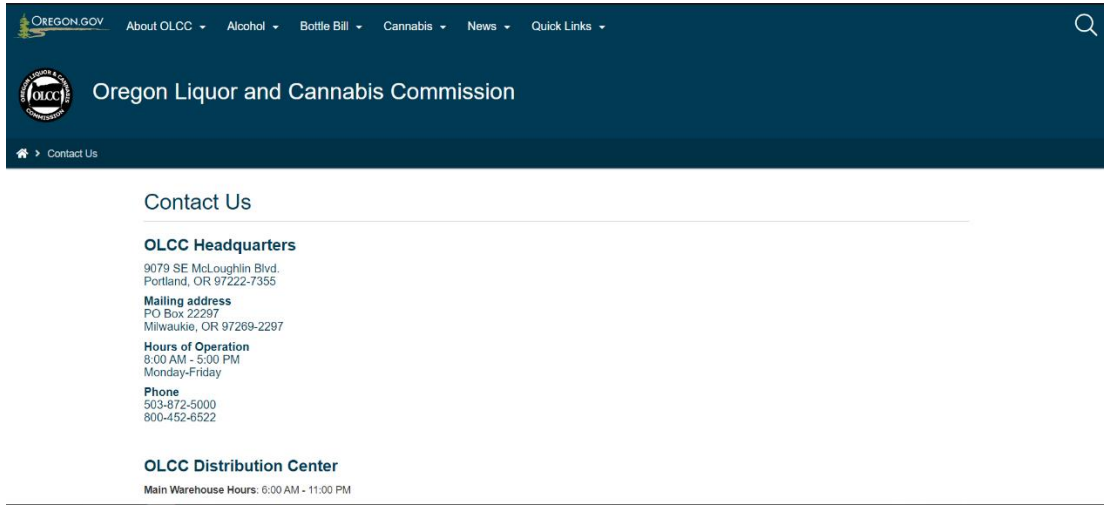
OREGON.GOV About OLCC Alcohol Bottle Bill Cannabis News Quick Links

OREGON LIQUOR & CANNABIS COMMISSION OLCC

Oregon Liquor and Cannabis Commission

> Contact Us

Contact Us

OLCC Headquarters

9079 SE McLoughlin Blvd.
Portland, OR 97222-7355

Mailing address
PO Box 22297
Milwaukie, OR 97269-2297

Hours of Operation
8:00 AM - 5:00 PM
Monday-Friday

Phone
503-872-5000
800-452-6522

OLCC Distribution Center

Main Warehouse Hours: 6:00 AM - 11:00 PM